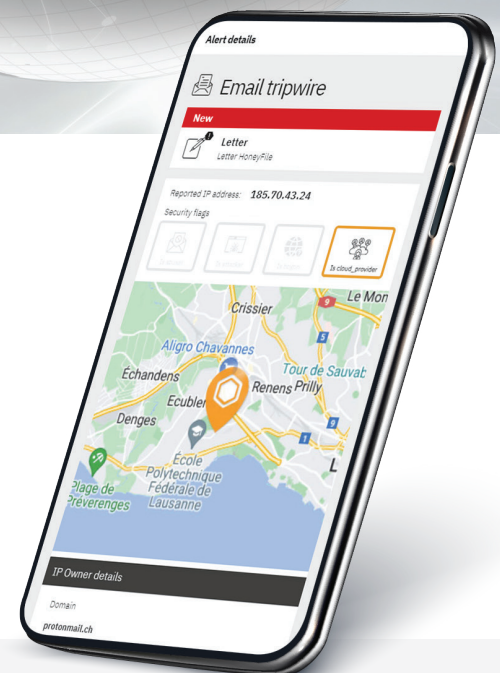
Alert details

Email tripwire

New

Letter
Letter HoneyFile

Reported IP address: 185.70.43.24

Security flags

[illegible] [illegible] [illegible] Is cloud_provider

Crissier
9
Le Mon
Aligro Chavannes
5
Tour de Sauvab
Echandens
Renens
Prilly
Ecublens
Denges
École Polytechnique Fédérale de Lausanne
L
Plage de Préverenges

IP Owner details

Domain

protonmail.ch